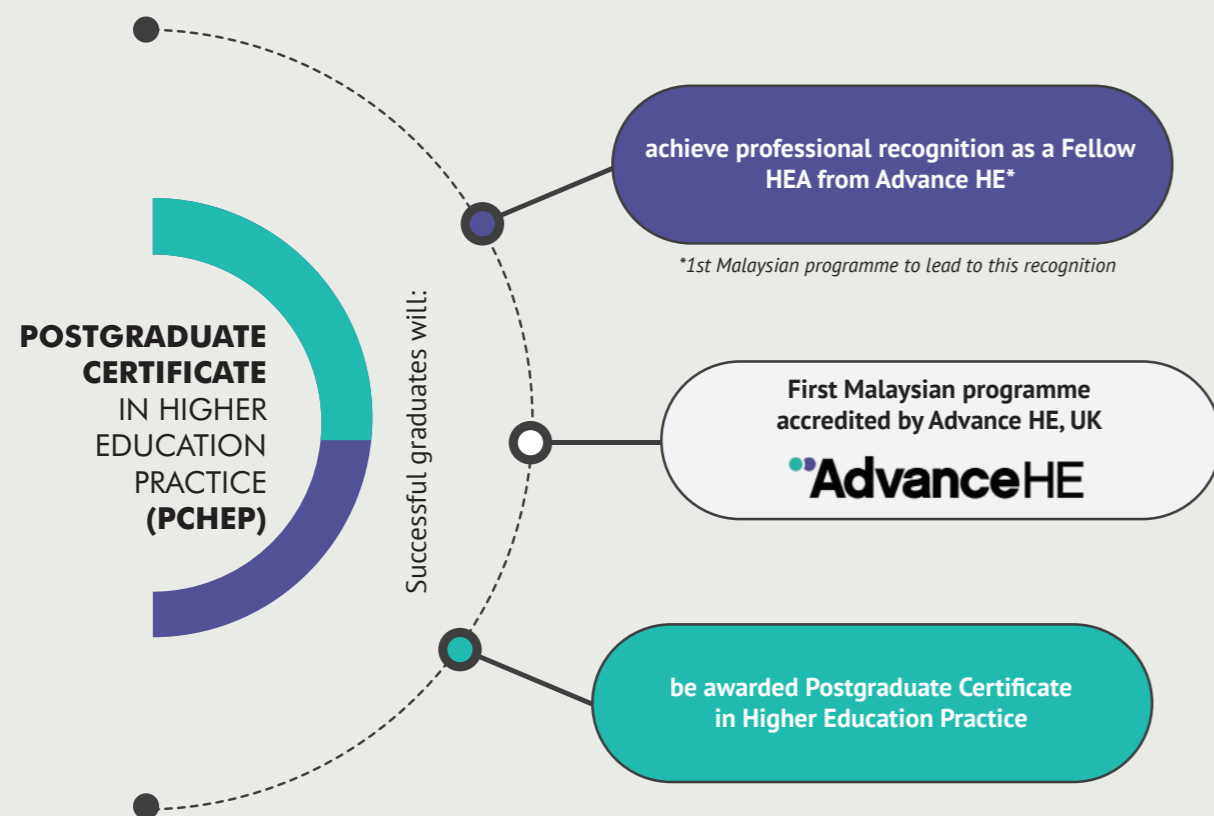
POSTGRADUATE CERTIFICATE IN HIGHER EDUCATION PRACTICE (PCHEP)

Successful graduates will:

achieve professional recognition as a Fellow HEA from Advance HE*

*1st Malaysian programme to lead to this recognition

First Malaysian programme accredited by Advance HE, UK

AdvanceHE

be awarded Postgraduate Certificate in Higher Education Practice